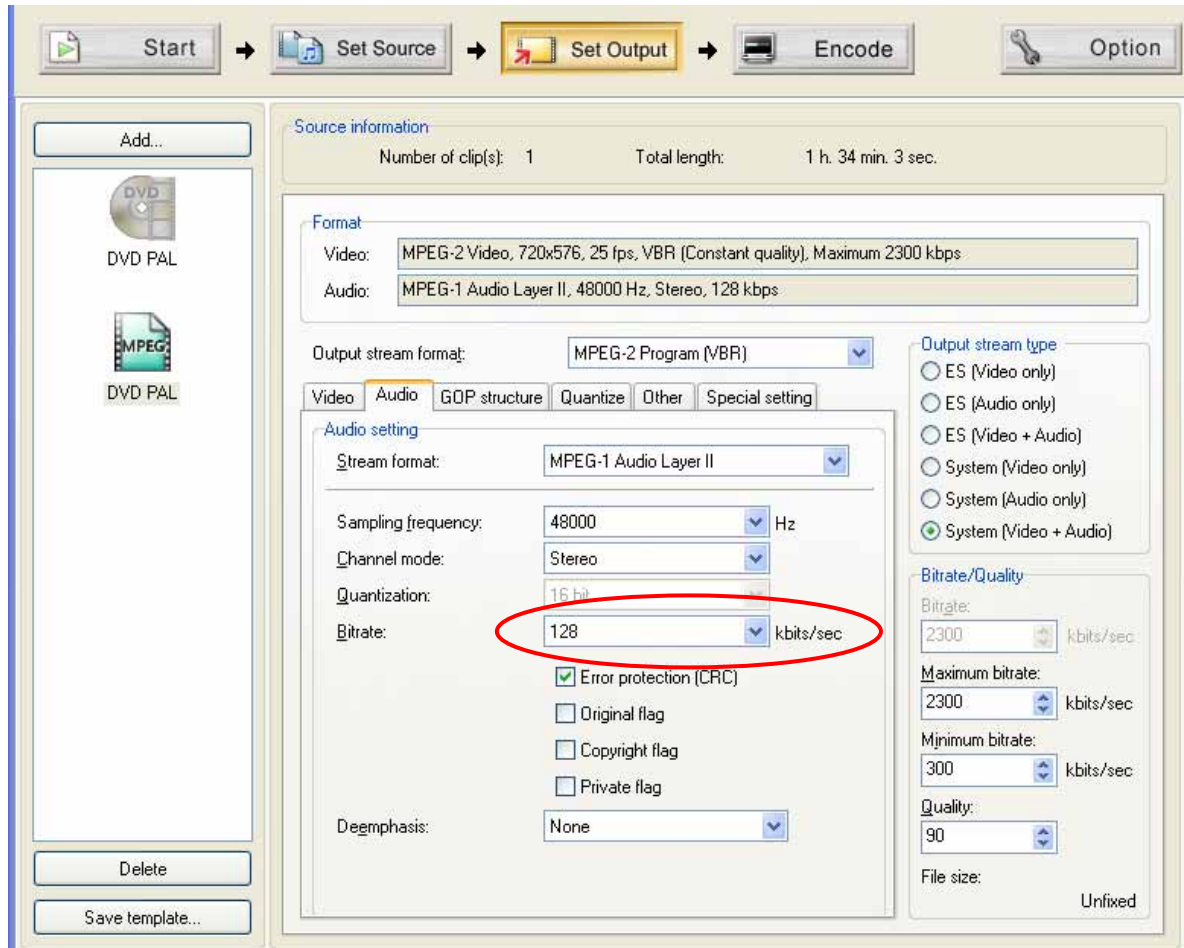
Start
Set Source
Set Output
Encode
Option

Add...

DVD
DVD PAL

MPEG
DVD PAL

Delete
Save template...

Source information
Number of clip(s): 1
Total length: 1 h. 34 min. 3 sec.

Format
Video: MPEG-2 Video, 720x576, 25 fps, VBR (Constant quality), Maximum 2300 kbps
Audio: MPEG-1 Audio Layer II, 48000 Hz, Stereo, 128 kbps

Output stream format: MPEG-2 Program (VBR)

Video | Audio | GOP structure | Quantize | Other | Special setting

Audio setting
Stream format: MPEG-1 Audio Layer II
Sampling frequency: 48000 Hz
Channel mode: Stereo
Quantization: 16 bit
Bitrate: 128 kbits/sec
Error protection (CRC)
Original flag
Copyright flag
Private flag
Deemphasis: None

Output stream type
ES (Video only)
ES (Audio only)
ES (Video + Audio)
System (Video only)
System (Audio only)
System (Video + Audio)

Bitrate/Quality
Bitrate:
2300 kbits/sec
Maximum bitrate:
2300 kbits/sec
Minimum bitrate:
300 kbits/sec
Quality:
90
File size:
Unfixed